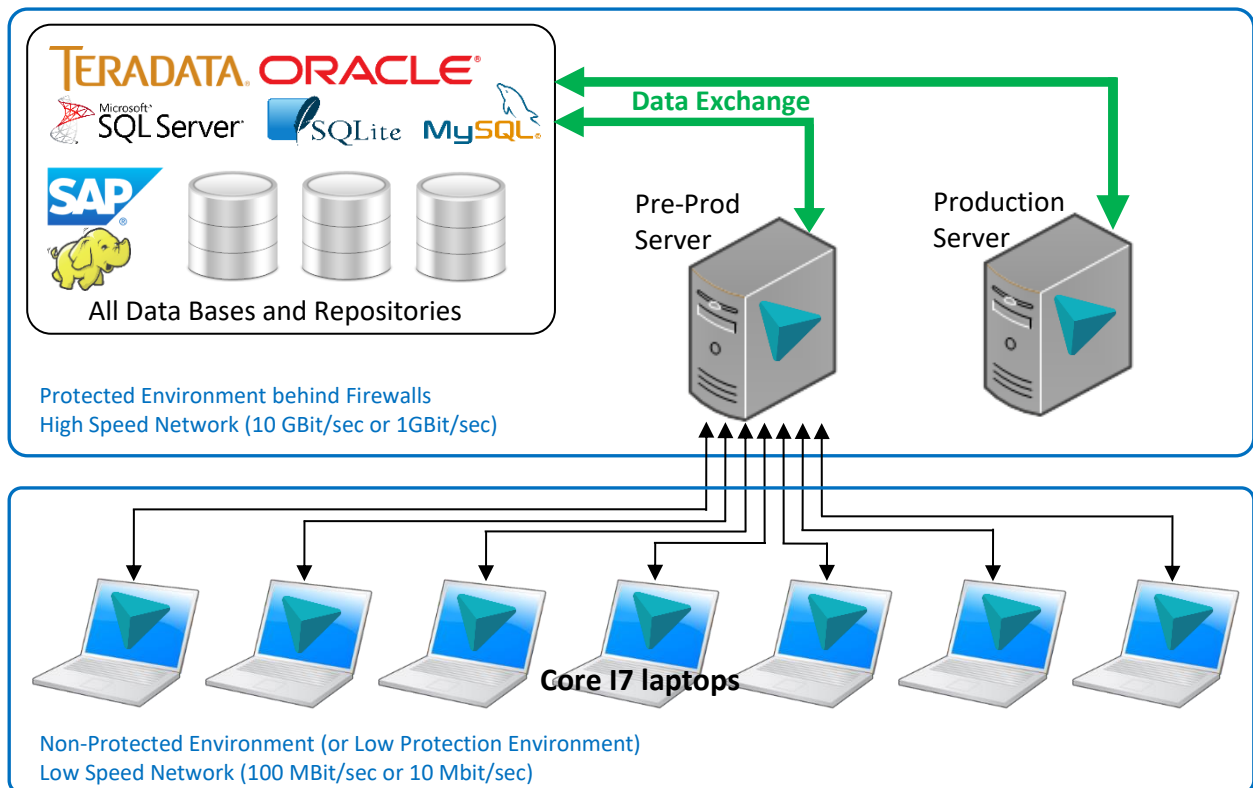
TERADATA ORACLE
Microsoft SQL Server SQLite MySQL
SAP
All Data Bases and Repositories

Data Exchange

Pre-Prod Server

Production Server

Protected Environment behind Firewalls
High Speed Network (10 GBit/sec or 1GBit/sec)

Core I7 laptops

Non-Protected Environment (or Low Protection Environment)
Low Speed Network (100 MBit/sec or 10 Mbit/sec)